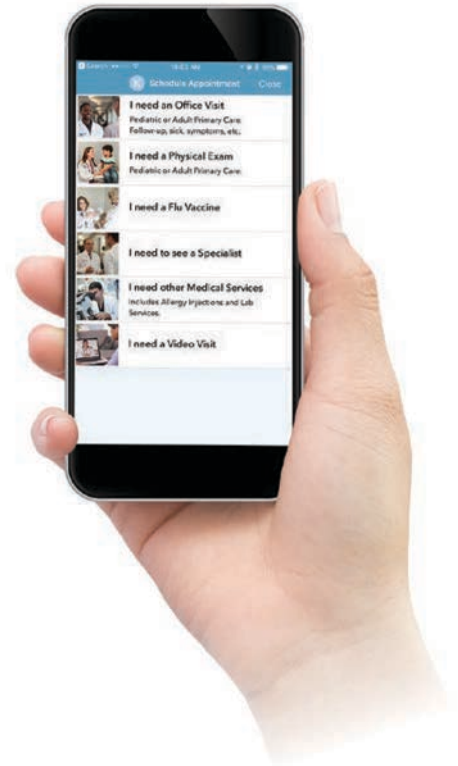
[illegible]

Schedule Appointment Close

I need an Office Visit
Pediatric or Adult Primary Care. Follow-up, sick, symptoms, etc.

I need a Physical Exam
Pediatric or Adult Primary Care.

I need a Flu Vaccine

I need to see a Specialist

I need other Medical Services
Includes Allergy Injections and Lab Services.

I need a Video Visit